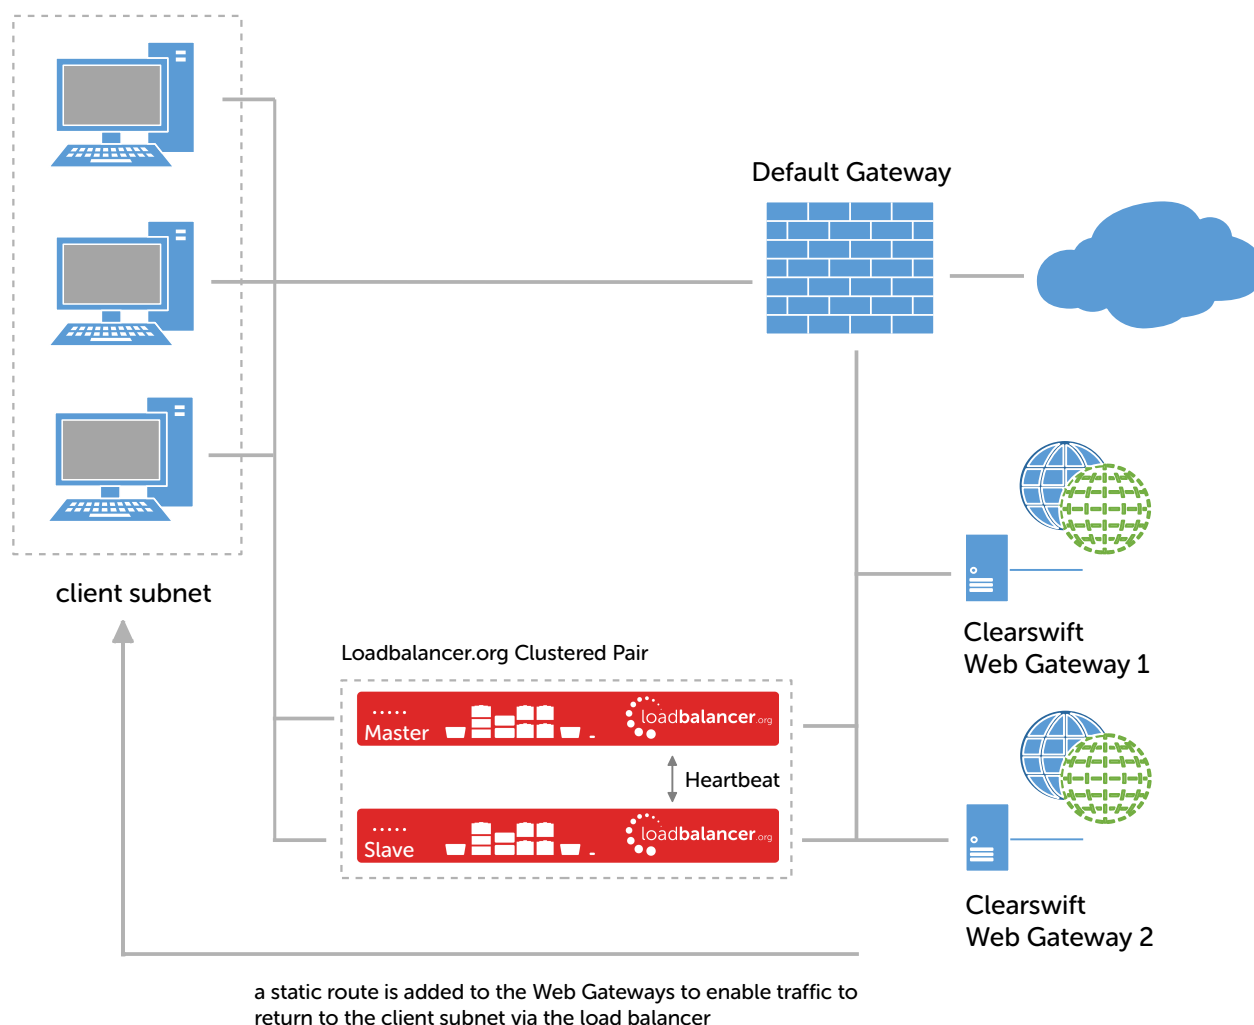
Default Gateway

client subnet

Clearswift
Web Gateway 1

Loadbalancer.org Clustered Pair

Master

loadbalancer.org

Heartbeat

Slave

loadbalancer.org

Clearswift
Web Gateway 2

a static route is added to the Web Gateways to enable traffic to return to the client subnet via the load balancer